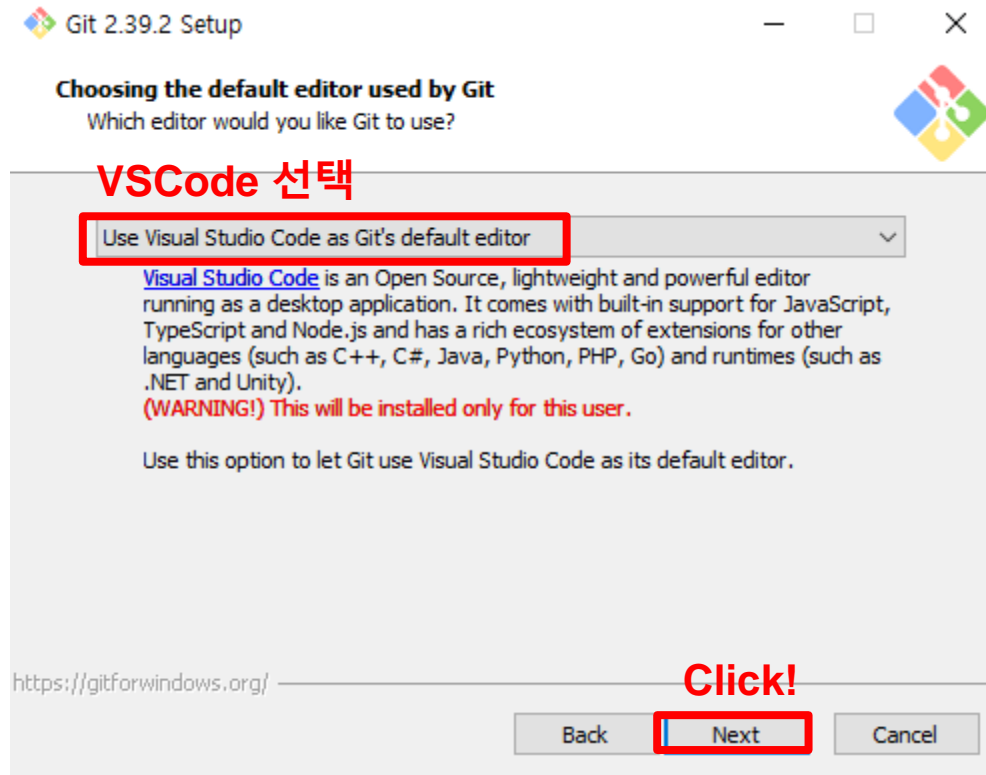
Git 2.39.2 Setup

Choosing the default editor used by Git
Which editor would you like Git to use?

VSCode 선택

Use Visual Studio Code as Git's default editor

Visual Studio Code is an Open Source, lightweight and powerful editor running as a desktop application. It comes with built-in support for JavaScript, TypeScript and Node.js and has a rich ecosystem of extensions for other languages (such as C++, C#, Java, Python, PHP, Go) and runtimes (such as .NET and Unity).
(WARNING!) This will be installed only for this user.

Use this option to let Git use Visual Studio Code as its default editor.

https://gitforwindows.org/

Click!

Back
Next
Cancel